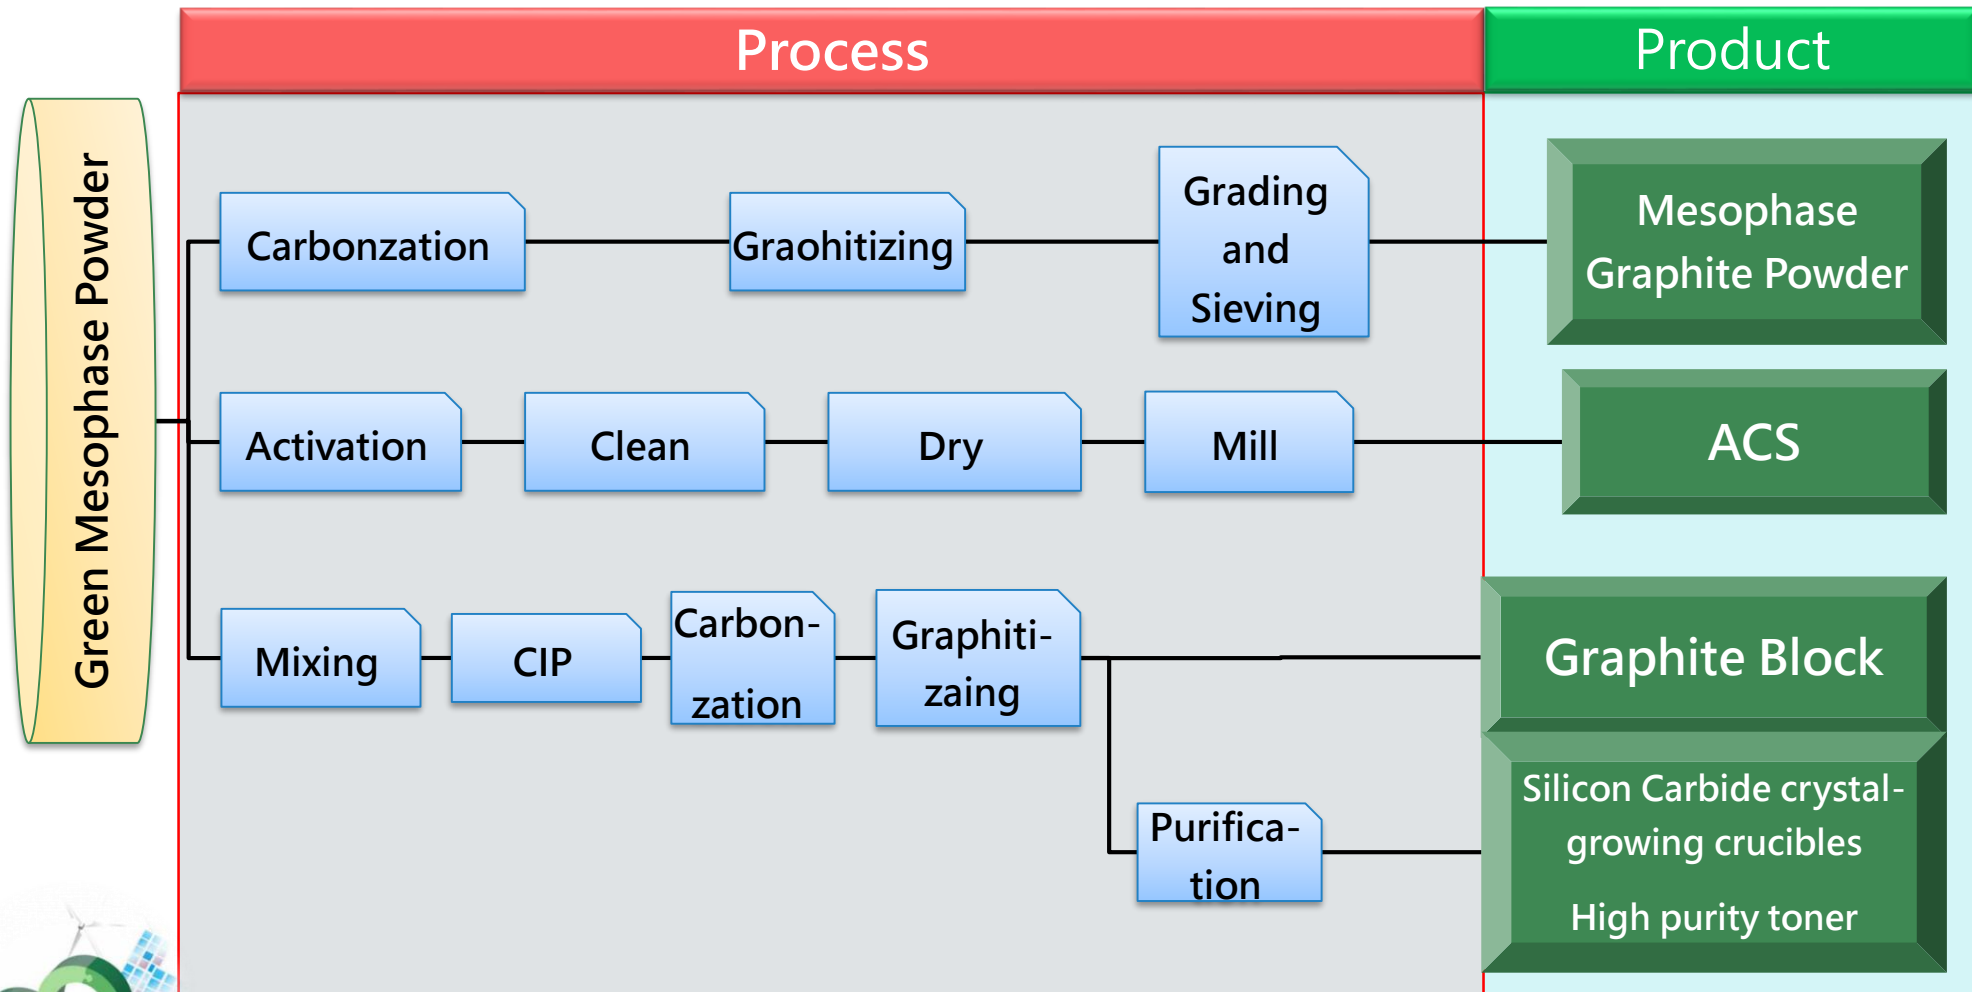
Process

Product

Green Mesophase Powder

Carbonzation

Graohitizing

Grading and Sieving

Mesophase Graphite Powder

Activation

Clean

Dry

Mill

ACS

Mixing

CIP

Carbon-zation

Graphiti-zaing

Graphite Block

Purifica-tion

Silicon Carbide crystal-growing crucibles

High purity toner